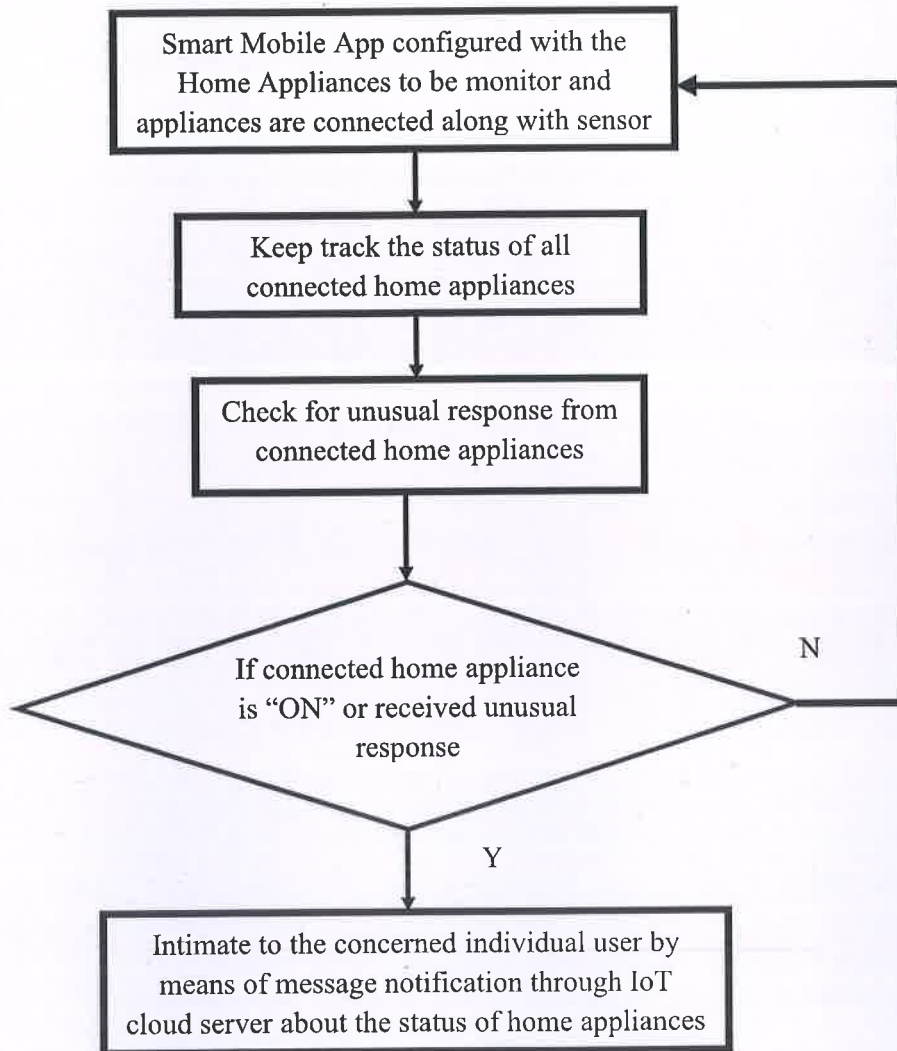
Smart Mobile App configured with the Home Appliances to be monitor and appliances are connected along with sensor

Keep track the status of all connected home appliances

Check for unusual response from connected home appliances

If connected home appliance is "ON" or received unusual response

N

Y

Intimate to the concerned individual user by means of message notification through IoT cloud server about the status of home appliances